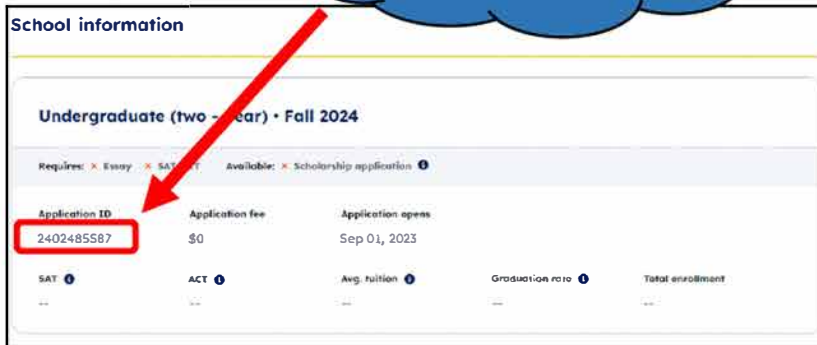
School information

Undergraduate (two - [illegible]ear) • Fall 2024

Requires: × Essay × SAT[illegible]T Available: × Scholarship application

| Application ID | Application fee | Application opens |
|---|---|---|
| 2402485587 | $0 | Sep 01, 2023 |

| SAT | ACT | Avg. tuition | Graduation rate | Total enrollment |
|---|---|---|---|---|
| -- | -- | -- | -- | -- |